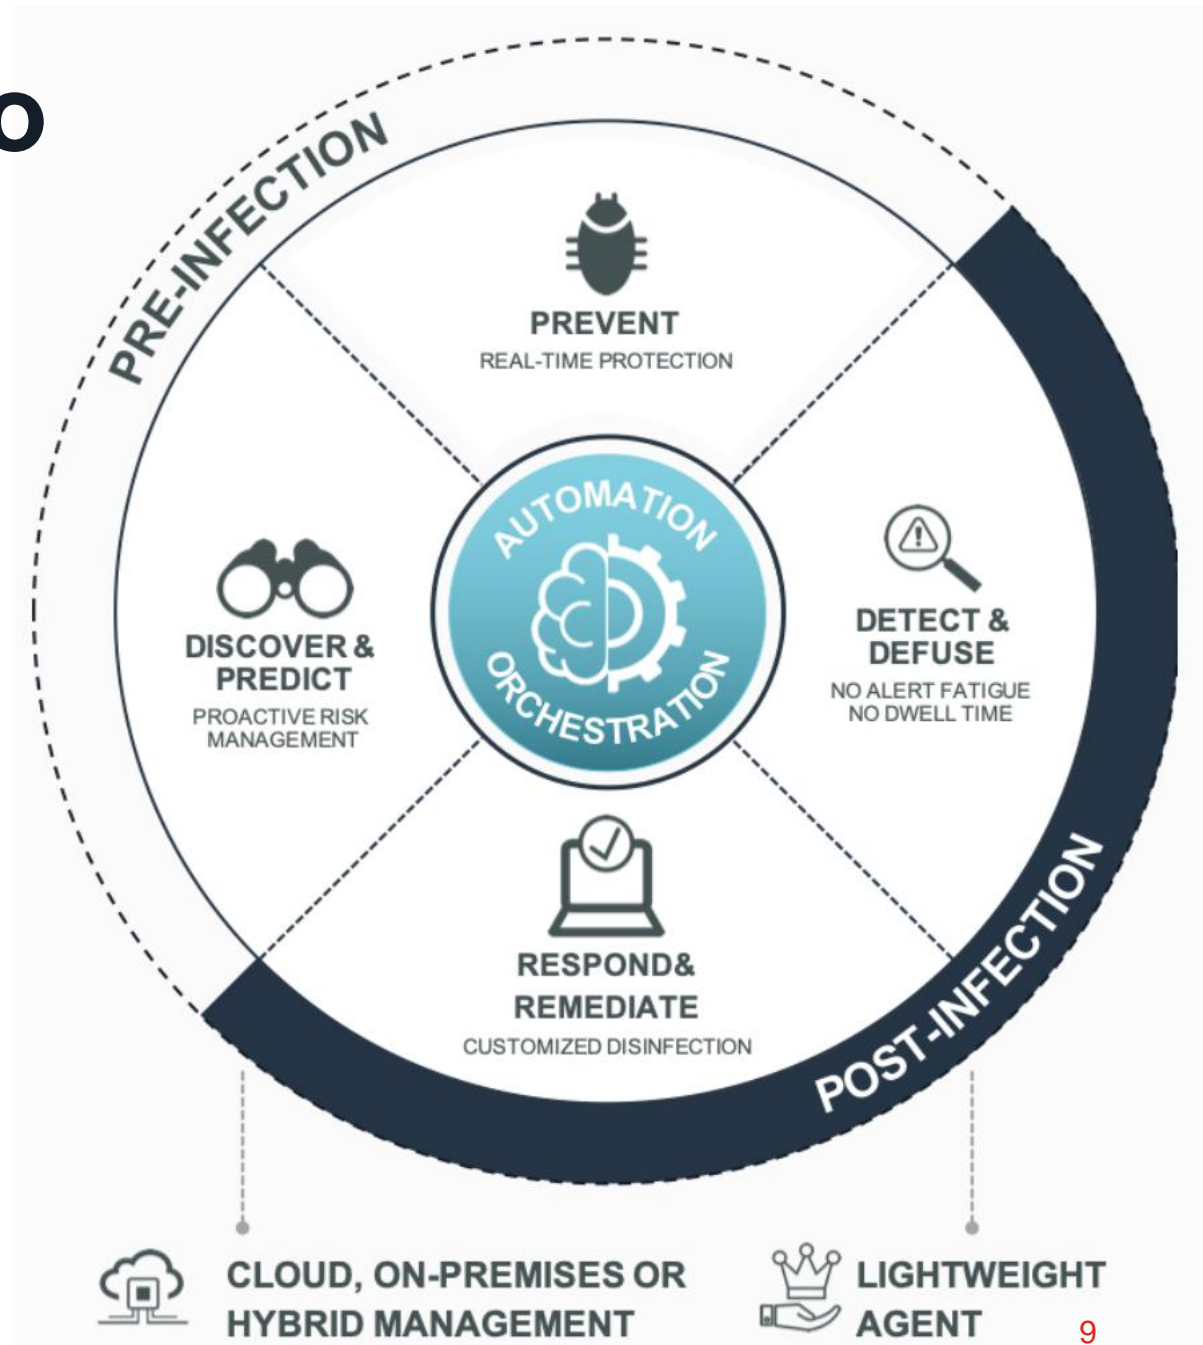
o

PRE-INFECTION

PREVENT
REAL-TIME PROTECTION

DISCOVER & PREDICT
PROACTIVE RISK MANAGEMENT

AUTOMATION
ORCHESTRATION

DETECT & DEFUSE
NO ALERT FATIGUE
NO DWELL TIME

RESPOND& REMEDIATE
CUSTOMIZED DISINFECTION

POST-INFECTION

CLOUD, ON-PREMISES OR HYBRID MANAGEMENT

LIGHTWEIGHT AGENT

9